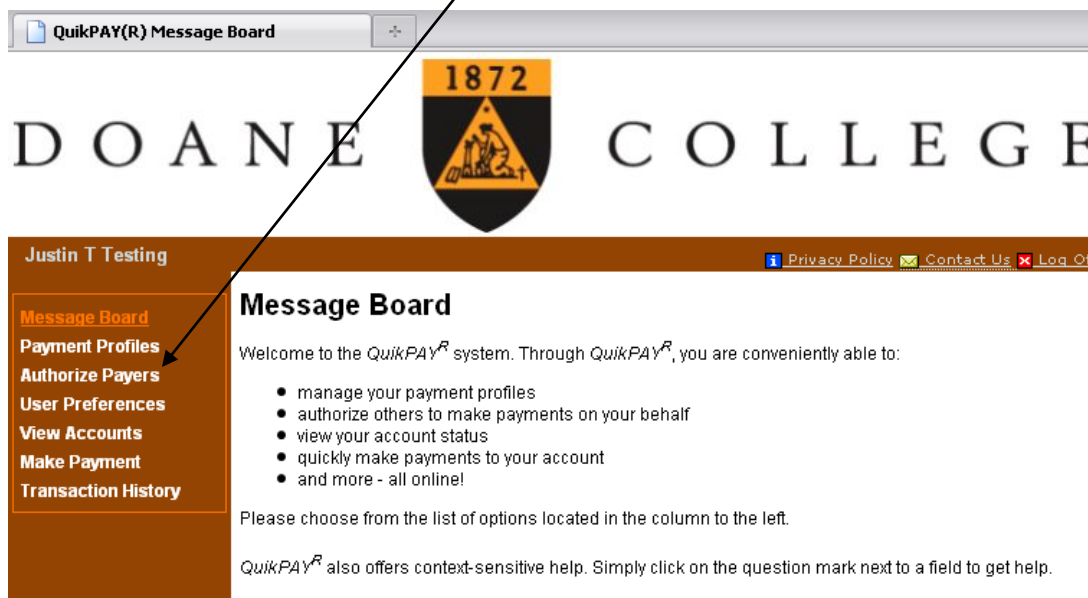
QuikPAY(R) Message Board

DOANE 1872 COLLEGE

Justin T Testing

Privacy Policy Contact Us Log O

Message Board
Payment Profiles
Authorize Payers
User Preferences
View Accounts
Make Payment
Transaction History

Message Board

Welcome to the QuikPAY$^{R}$ system. Through QuikPAY$^{R}$, you are conveniently able to:

- manage your payment profiles
- authorize others to make payments on your behalf
- view your account status
- quickly make payments to your account
- and more - all online!

Please choose from the list of options located in the column to the left.

QuikPAY$^{R}$ also offers context-sensitive help. Simply click on the question mark next to a field to get help.